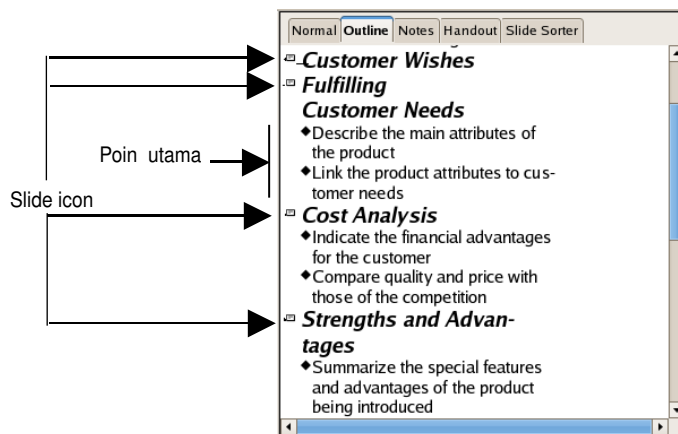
Normal Outline Notes Handout Slide Sorter

Customer Wishes

Fulfilling Customer Needs

◆Describe the main attributes of the product

◆Link the product attributes to customer needs

Cost Analysis

◆Indicate the financial advantages for the customer

◆Compare quality and price with those of the competition

Strengths and Advantages

◆Summarize the special features and advantages of the product being introduced

Poin utama

Slide icon